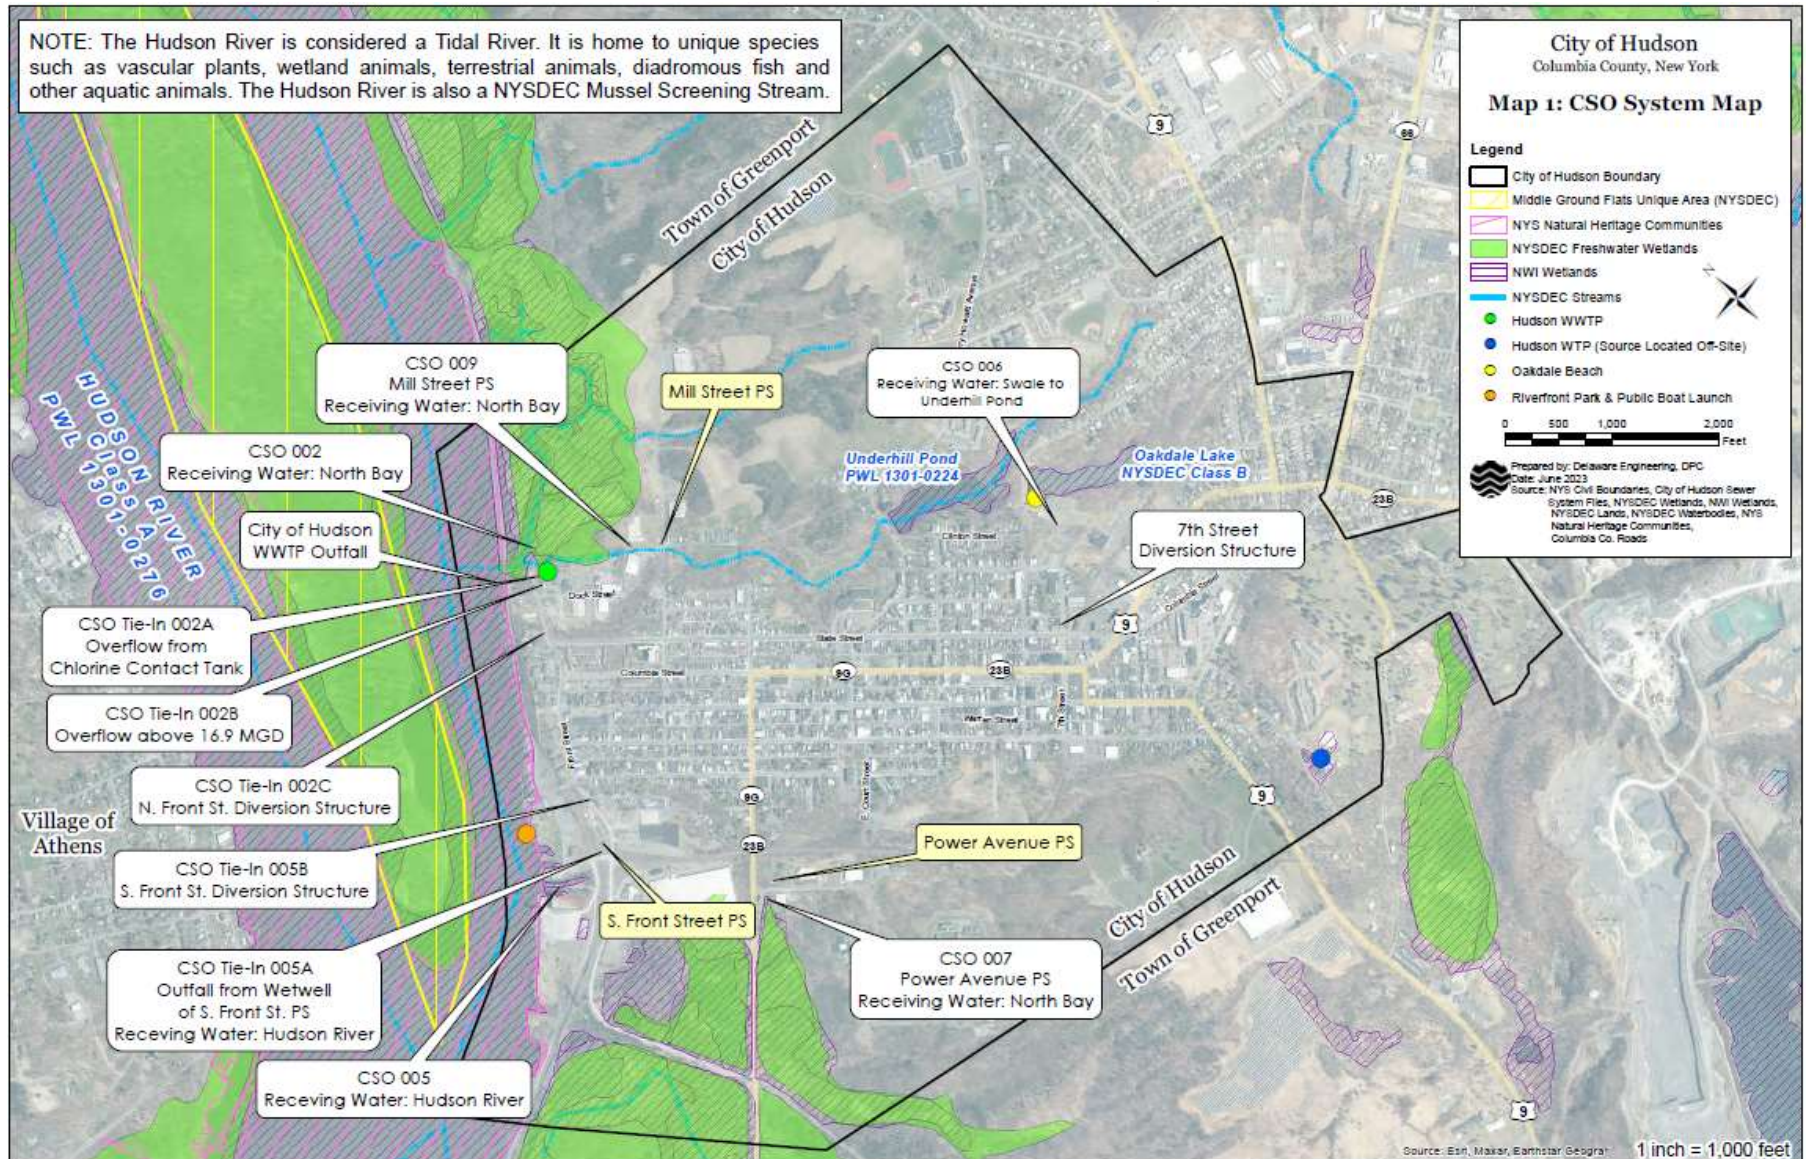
NOTE: The Hudson River is considered a Tidal River. It is home to unique species such as vascular plants, wetland animals, terrestrial animals, diadromous fish and other aquatic animals. The Hudson River is also a NYSDEC Mussel Screening Stream.

City of Hudson
Columbia County, New York

Map 1: CSO System Map

Legend
City of Hudson Boundary
Middle Ground Flats Unique Area (NYSDEC)
NYS Natural Heritage Communities
NYSDEC Freshwater Wetlands
NWI Wetlands
NYSDEC Streams
Hudson WWTP
Hudson WTP (Source Located Off-Site)
Oakdale Beach
Riverfront Park & Public Boat Launch

0 500 1,000 2,000 Feet

Prepared by: Delaware Engineering, DPC
Date: June 2023
Source: NYS Civil Boundaries, City of Hudson Sewer System Files, NYSDEC Wetlands, NWI Wetlands, NYSDEC Lands, NYSDEC Waterbodies, NYS Natural Heritage Communities, Columbia Co. Roads

Town of Greenport
City of Hudson

HUDSON RIVER
PWL Class A 1301-0276

CSO 009
Mill Street PS
Receiving Water: North Bay

Mill Street PS

CSO 006
Receiving Water: Swale to Underhill Pond

Underhill Pond
PWL 1301-0224

Oakdale Lake
NYSDEC Class B

CSO 002
Receiving Water: North Bay

City of Hudson
WWTP Outfall

7th Street
Diversion Structure

CSO Tie-In 002A
Overflow from
Chlorine Contact Tank

CSO Tie-In 002B
Overflow above 16.9 MGD

CSO Tie-In 002C
N. Front St. Diversion Structure

Village of Athens

CSO Tie-In 005B
S. Front St. Diversion Structure

Power Avenue PS

S. Front Street PS

CSO Tie-In 005A
Outfall from Wetwell
of S. Front St. PS
Receving Water: Hudson River

CSO 007
Power Avenue PS
Receiving Water: North Bay

CSO 005
Receving Water: Hudson River

City of Hudson
Town of Greenport

9 66 23B 9 9G 23B 9G 23B 9 9

Dock Street
Clinton Street
State Street
Columbia Street
Warren Street
Front Street
7th Street
Oakdale Street

Source: Esri, Maxar, Earthstar Geograp
1 inch = 1,000 feet